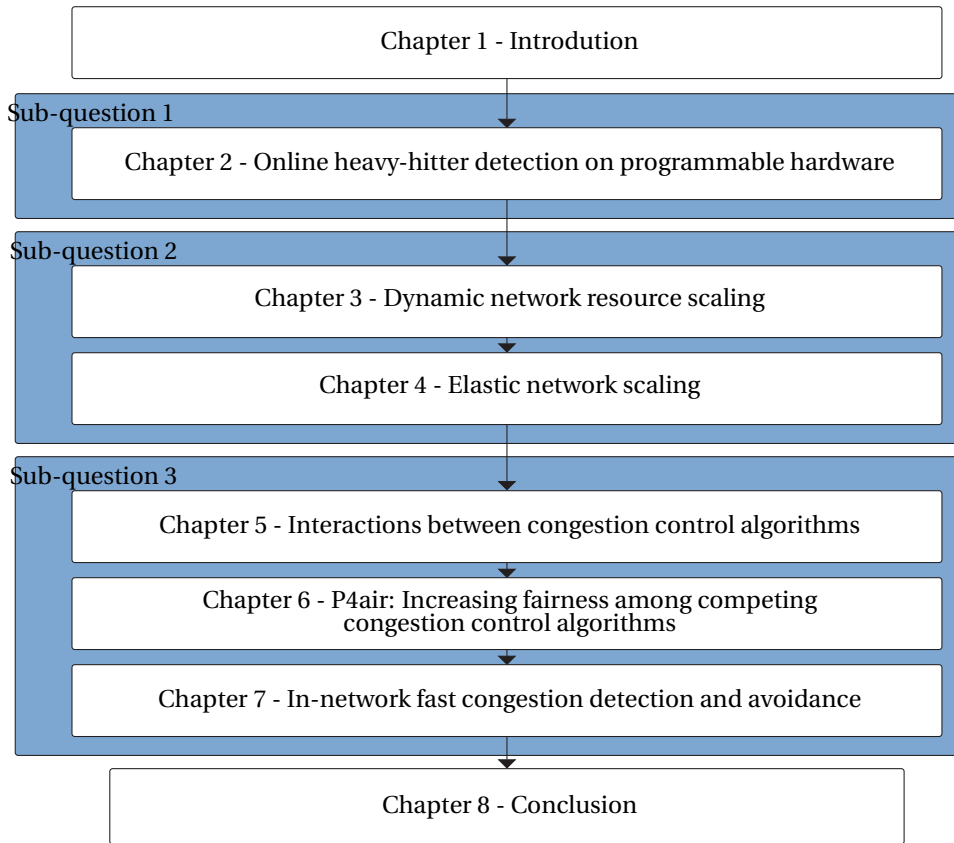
Chapter 1 - Introdution

Sub-question 1

Chapter 2 - Online heavy-hitter detection on programmable hardware

Sub-question 2

Chapter 3 - Dynamic network resource scaling

Chapter 4 - Elastic network scaling

Sub-question 3

Chapter 5 - Interactions between congestion control algorithms

Chapter 6 - P4air: Increasing fairness among competing congestion control algorithms

Chapter 7 - In-network fast congestion detection and avoidance

Chapter 8 - Conclusion